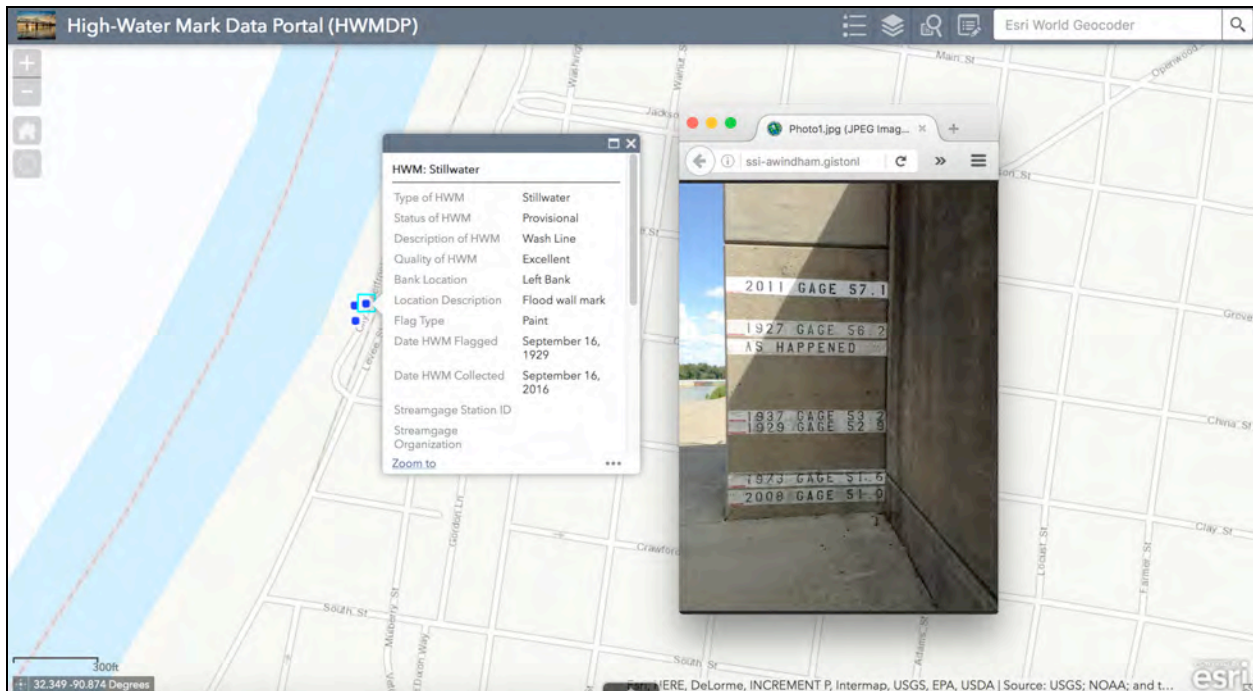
High-Water Mark Data Portal (HWMDP)

Esri World Geocoder

HWM: Stillwater

| | |
|---|---|
| Type of HWM | Stillwater |
| Status of HWM | Provisional |
| Description of HWM | Wash Line |
| Quality of HWM | Excellent |
| Bank Location | Left Bank |
| Location Description | Flood wall mark |
| Flag Type | Paint |
| Date HWM Flagged | September 16, 1929 |
| Date HWM Collected | September 16, 2016 |
| Streamgage Station ID | |
| Streamgage Organization | |

Zoom to

Photo1.jpg (JPEG Imag...

ssi-awindham.gistonl

2011 GAGE 57.1
1927 GAGE 56.2
AS HAPPENED
1937 GAGE 53.2
1929 GAGE 52.9
1973 GAGE 51.6
2008 GAGE 51.0

Main St
Jackson
Walnut St
Washington
Openwood
Grove
China St
Clay St
Crawford
Gordon Ln
Levee St
South St
Mulberry St
Dixon Way
Adams St
Locust St
Farmer St

300ft
32.349 -90.874 Degrees

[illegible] HERE, DeLorme, INCREMENT P, Intermap, USGS, EPA, USDA | Source: USGS; NOAA; and t...

esri